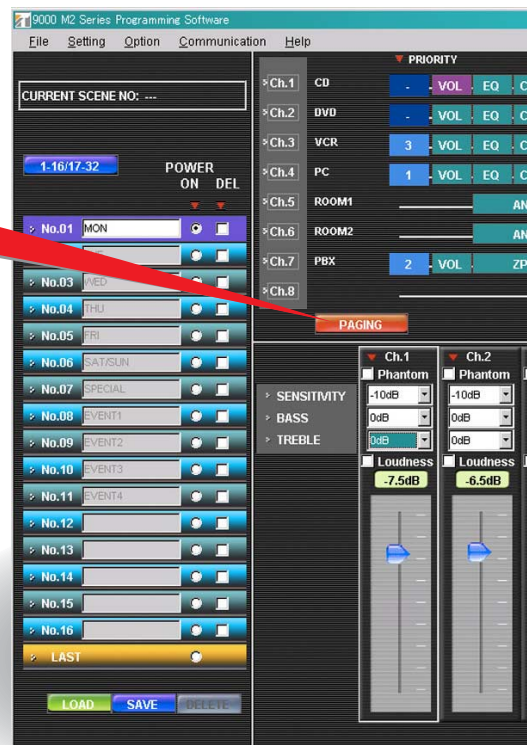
9000 M2 Series Programming Software

File Setting Option Communication Help

CURRENT SCENE NO: ---

1-16/17-32

POWER ON DEL

No.01 MON
No.02
No.03 WED
No.04 THU
No.05 FRI
No.06 SAT/SUN
No.07 SPECIAL
No.08 EVENT1
No.09 EVENT2
No.10 EVENT3
No.11 EVENT4
No.12
No.13
No.14
No.15
No.16
LAST

LOAD SAVE DELETE

PRIORITY

| | | | | | |
|---|---|---|---|---|---|
| Ch.1 | CD | - | VOL | EQ | C |
| Ch.2 | DVD | - | VOL | EQ | C |
| Ch.3 | VCR | 3 | VOL | EQ | C |
| Ch.4 | PC | 1 | VOL | EQ | C |
| Ch.5 | ROOM1 | | | | AN |
| Ch.6 | ROOM2 | | | | AN |
| Ch.7 | PBX | 2 | VOL | | ZP |
| Ch.8 | | | | | |

PAGING

SENSITIVITY
BASS
TREBLE

| Ch.1 | Ch.2 |
|---|---|
| Phantom | Phantom |
| -10dB | -10dB |
| 0dB | 0dB |
| 0dB | 0dB |
| Loudness | Loudness |
| -7.5dB | -6.5dB |